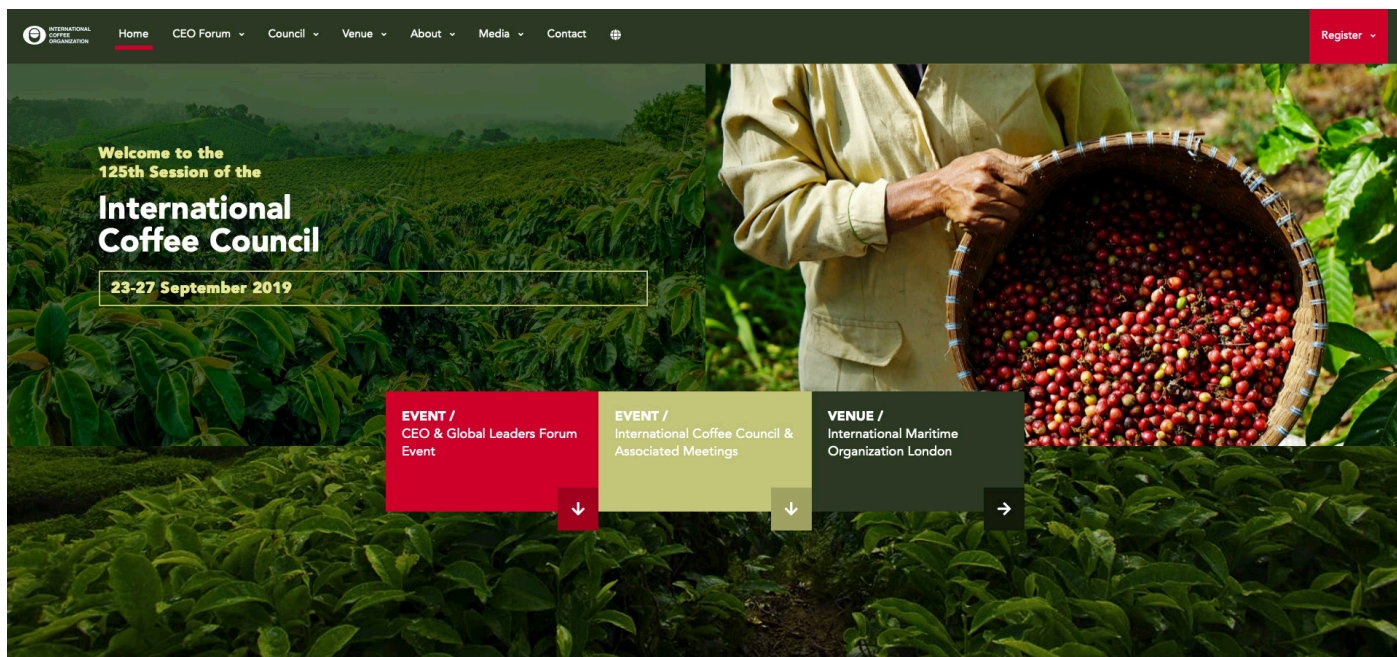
INTERNATIONAL COFFEE ORGANIZATION

Home CEO Forum Council Venue About Media Contact

Register

Welcome to the 125th Session of the

International Coffee Council

23-27 September 2019

EVENT / CEO & Global Leaders Forum Event

EVENT / International Coffee Council & Associated Meetings

VENUE / International Maritime Organization London